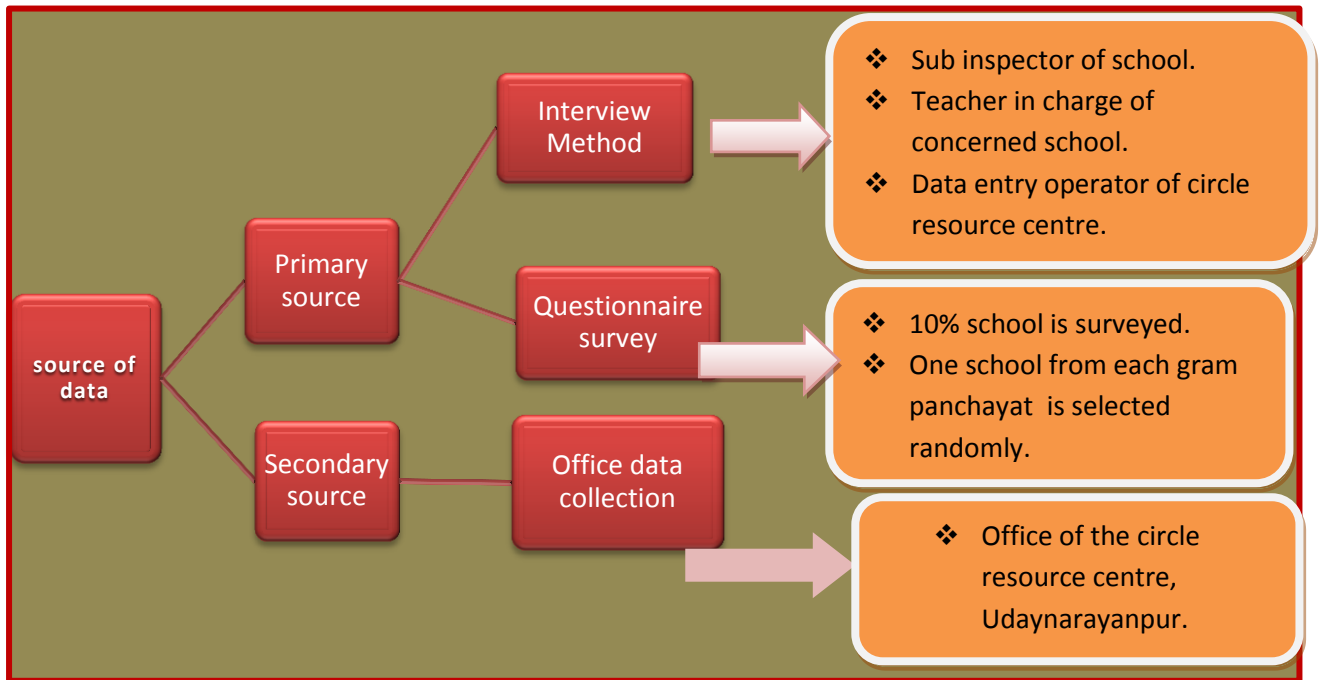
source of data

Primary source

Interview Method

- Sub inspector of school.
- Teacher in charge of concerned school.
- Data entry operator of circle resource centre.

Questionnaire survey

- 10% school is surveyed.
- One school from each gram panchayat is selected randomly.

Secondary source

Office data collection

- Office of the circle resource centre, Udaynarayanpur.